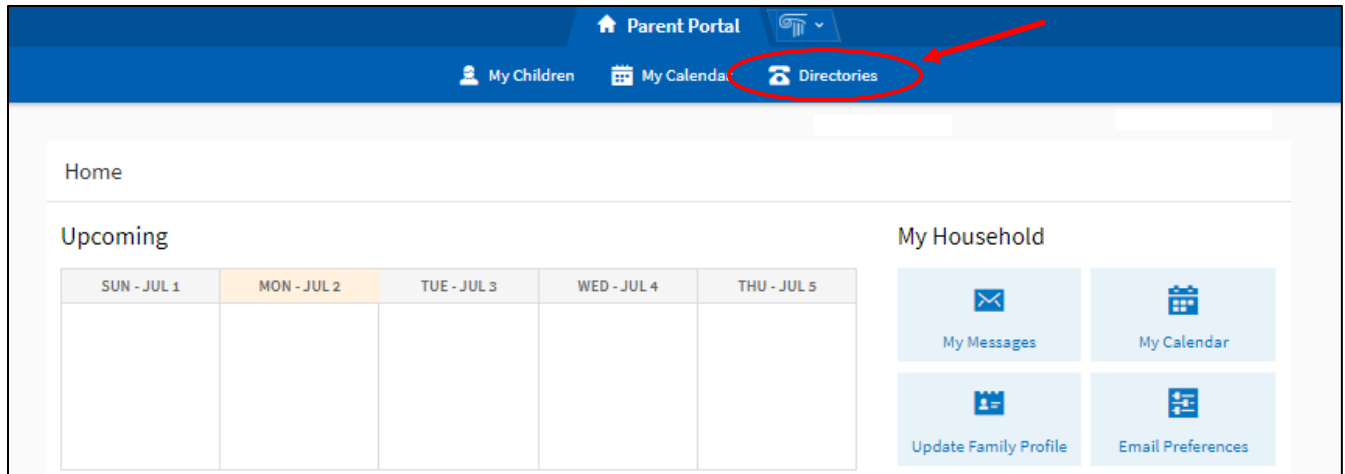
Parent Portal

My Children My Calendar Directories

Home

Upcoming

| SUN - JUL 1 | MON - JUL 2 | TUE - JUL 3 | WED - JUL 4 | THU - JUL 5 |
|---|---|---|---|---|
| | | | | |

My Household

My Messages

My Calendar

Update Family Profile

Email Preferences